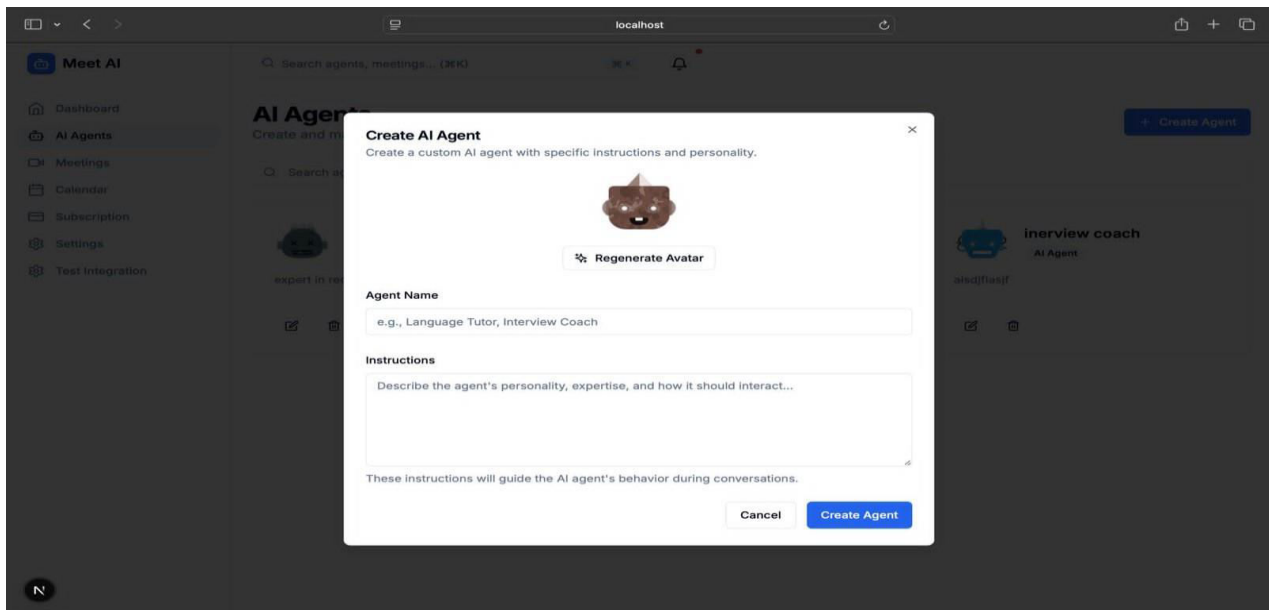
localhost

Meet AI

Search agents, meetings... (⌘K)

⌘K

Dashboard
AI Agents
Meetings
Calendar
Subscription
Settings
Test Integration

AI Agen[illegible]
Create and m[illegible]

Search a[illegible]

expert in re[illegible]

inerview coach
AI Agent
alsdjflasjf

+ Create Agent

Create AI Agent
Create a custom AI agent with specific instructions and personality.

Regenerate Avatar

Agent Name
e.g., Language Tutor, Interview Coach

Instructions
Describe the agent's personality, expertise, and how it should interact...

These instructions will guide the AI agent's behavior during conversations.

Cancel
Create Agent

N